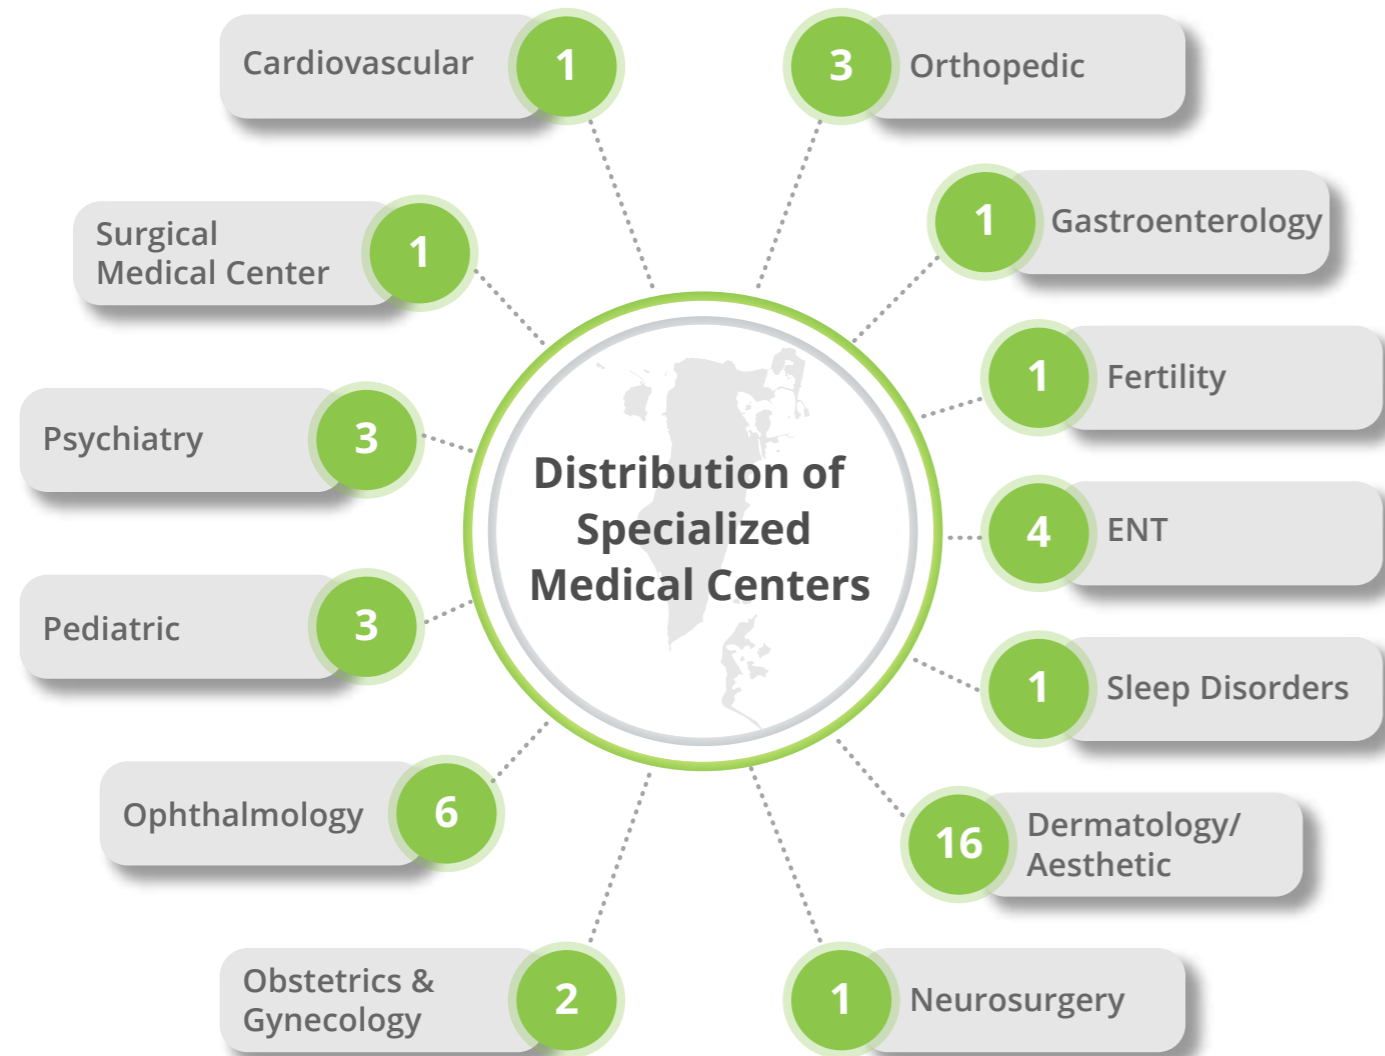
Distribution of Specialized Medical Centers

Cardiovascular 1

3 Orthopedic

Surgical Medical Center 1

1 Gastroenterology

1 Fertility

Psychiatry 3

4 ENT

Pediatric 3

1 Sleep Disorders

Ophthalmology 6

16 Dermatology/ Aesthetic

Obstetrics & Gynecology 2

1 Neurosurgery